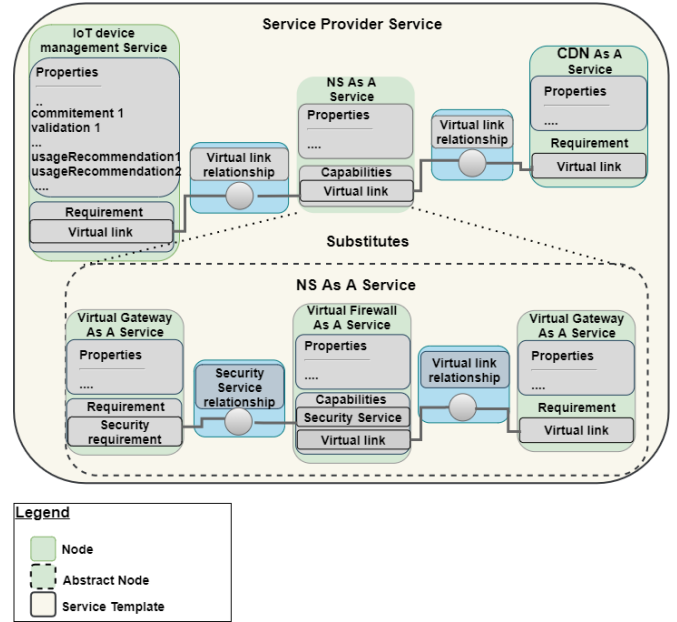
Service Provider Service

IoT device management Service

Properties

..
commitement 1
validation 1
...
usageRecommendation1
usageRecommendation2
....

Requirement

Virtual link

Virtual link relationship

NS As A Service

Properties

....

Capabilities

Virtual link

Virtual link relationship

CDN As A Service

Properties

....

Requirement

Virtual link

Substitutes

NS As A Service

Virtual Gateway As A Service

Properties

....

Requirement

Security requirement

Security Service relationship

Virtual Firewall As A Service

Properties

....

Capabilities

Security Service

Virtual link

Virtual link relationship

Virtual Gateway As A Service

Properties

....

Requirement

Virtual link

Legend

Node

Abstract Node

Service Template